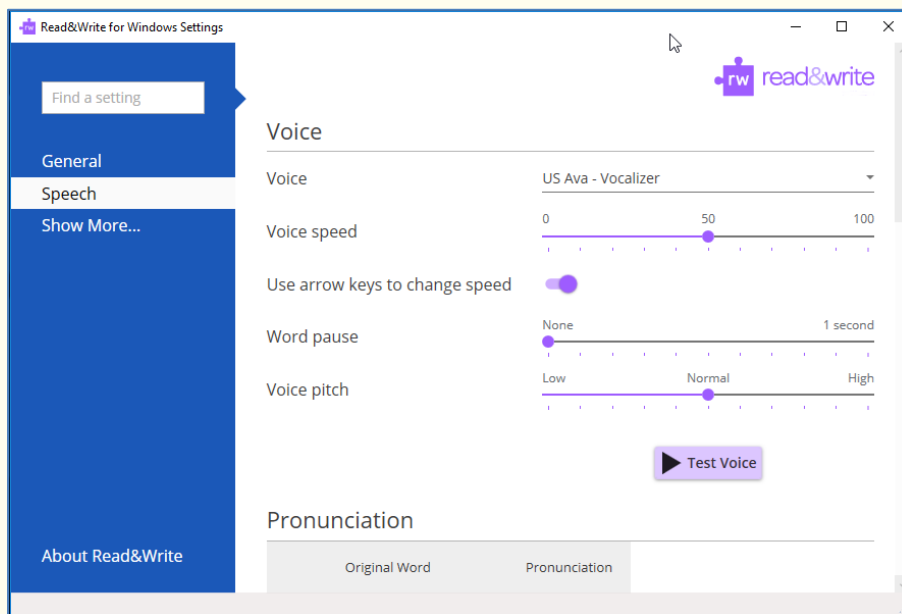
Read&Write for Windows Settings

Find a setting

General
Speech
Show More...

About Read&Write

rw read&write

Voice

Voice US Ava - Vocalizer

Voice speed 0 50 100

Use arrow keys to change speed

Word pause None 1 second

Voice pitch Low Normal High

Test Voice

Pronunciation

| Original Word | Pronunciation |
|---|---|